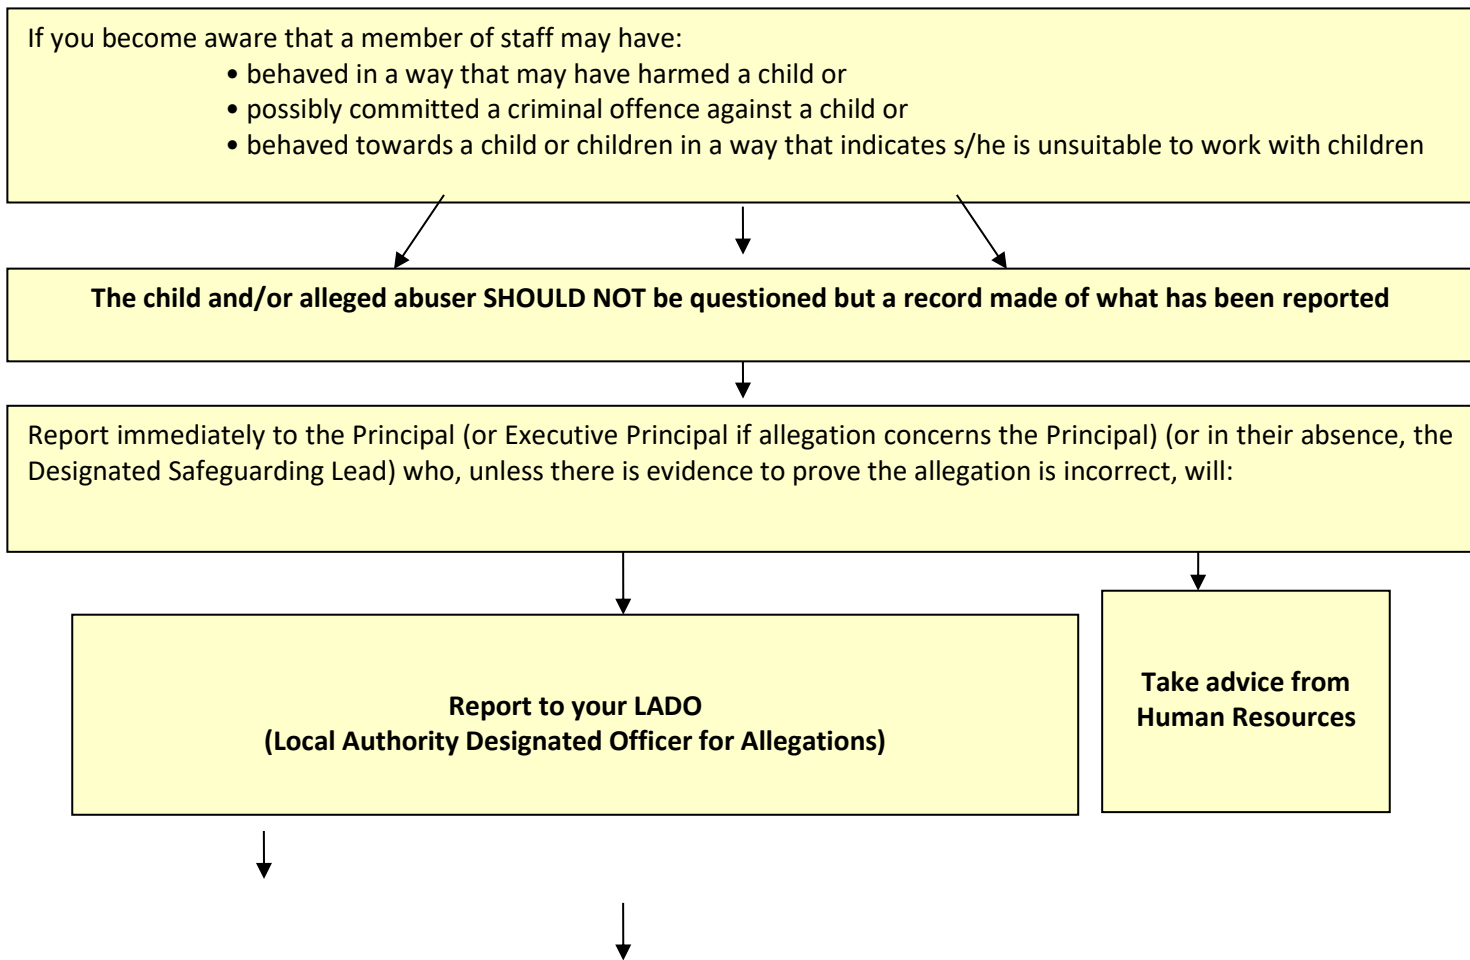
If you become aware that a member of staff may have:
• behaved in a way that may have harmed a child or
• possibly committed a criminal offence against a child or
• behaved towards a child or children in a way that indicates s/he is unsuitable to work with children

**The child and/or alleged abuser SHOULD NOT be questioned but a record made of what has been reported**

Report immediately to the Principal (or Executive Principal if allegation concerns the Principal) (or in their absence, the Designated Safeguarding Lead) who, unless there is evidence to prove the allegation is incorrect, will:

**Report to your LADO
(Local Authority Designated Officer for Allegations)**

**Take advice from Human Resources**